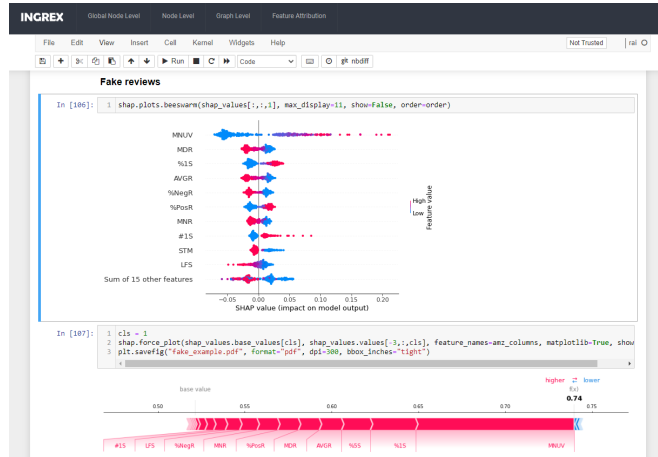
INGREX Global Node Level Node Level Graph Level Feature Attribution

File Edit View Insert Cell Kernel Widgets Help

Not Trusted

rai

Run Code nbdiff

Fake reviews

In [106]: 1 shap.plots.beeswarm(shap_values[:,:,1], max_display=11, show=False, order=order)

MNUV
MDR
%1S
AVGR
%NegR
%PosR
MNR
#1S
STM
LFS
Sum of 15 other features

High
Low
Feature value

−0.05 0.00 0.05 0.10 0.15 0.20
SHAP value (impact on model output)

In [107]: 1 cls = 1
2 shap.force_plot(shap_values.base_values[cls], shap_values.values[-3,:,cls], feature_names=amz_columns, matplotlib=True, show
3 plt.savefig("fake_example.pdf", format="pdf", dpi=300, bbox_inches="tight")

higher ⇄ lower
f(x)
0.74

base value

0.50 0.55 0.60 0.65 0.70 0.75

#1S LFS %NegR MNR %PosR MDR AVGR %5S %1S MNUV